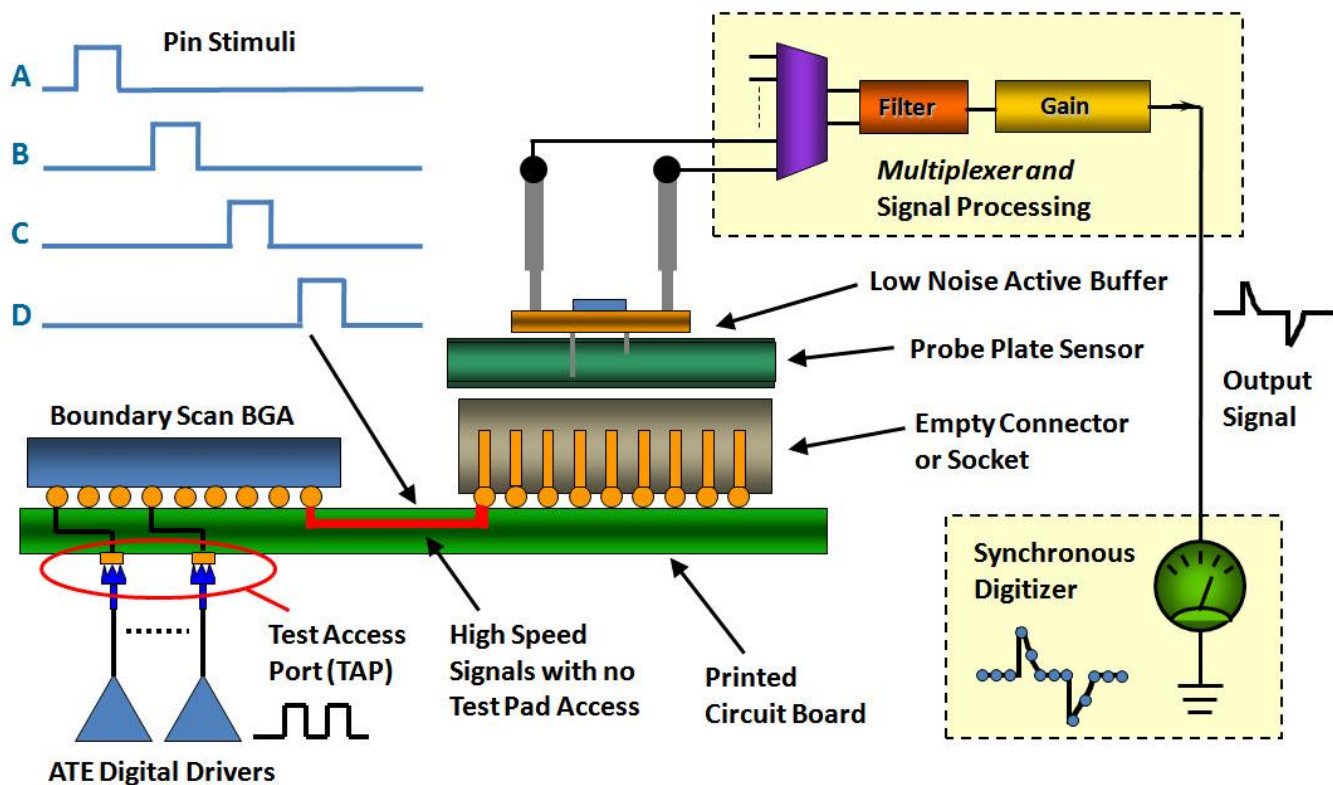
Pin Stimuli

A

B

C

D

Filter

Gain

Multiplexer and Signal Processing

Low Noise Active Buffer

Probe Plate Sensor

Output Signal

Boundary Scan BGA

Empty Connector or Socket

Synchronous Digitizer

Test Access Port (TAP)

High Speed Signals with no Test Pad Access

Printed Circuit Board

ATE Digital Drivers